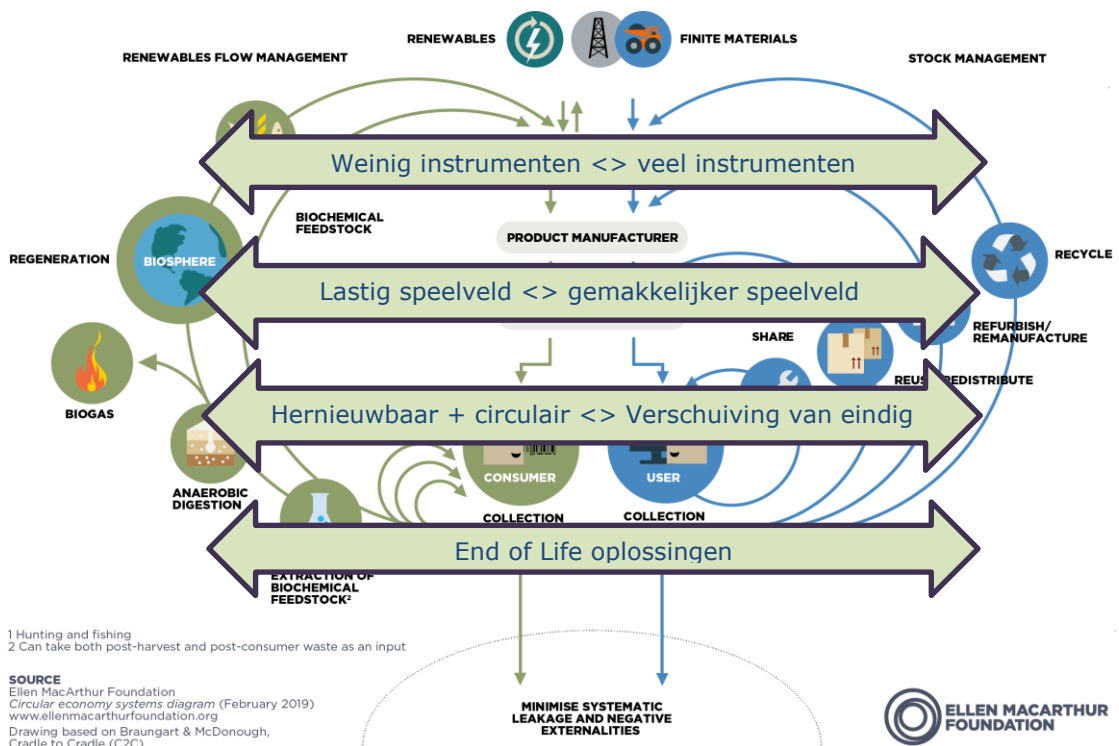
RENEWABLES FLOW MANAGEMENT

RENEWABLES

FINITE MATERIALS

STOCK MANAGEMENT

Weinig instrumenten <> veel instrumenten

BIOCHEMICAL FEEDSTOCK

PRODUCT MANUFACTURER

REGENERATION

BIOSPHERE

RECYCLE

Lastig speelveld <> gemakkelijker speelveld

SHARE

REFURBISH/ REMANUFACTURE

BIOGAS

REUSE/REDISTRIBUTE

Hernieuwbaar + circulair <> Verschuiving van eindig

ANAEROBIC DIGESTION

CONSUMER

USER

COLLECTION

COLLECTION

End of Life oplossingen

EXTRACTION OF BIOCHEMICAL FEEDSTOCK²

1 Hunting and fishing
2 Can take both post-harvest and post-consumer waste as an input

SOURCE
Ellen MacArthur Foundation
Circular economy systems diagram (February 2019)
www.ellenmacarthurfoundation.org
Drawing based on Braungart & McDonough, Cradle to Cradle (C2C)

MINIMISE SYSTEMATIC LEAKAGE AND NEGATIVE EXTERNALITIES

ELLEN MACARTHUR FOUNDATION